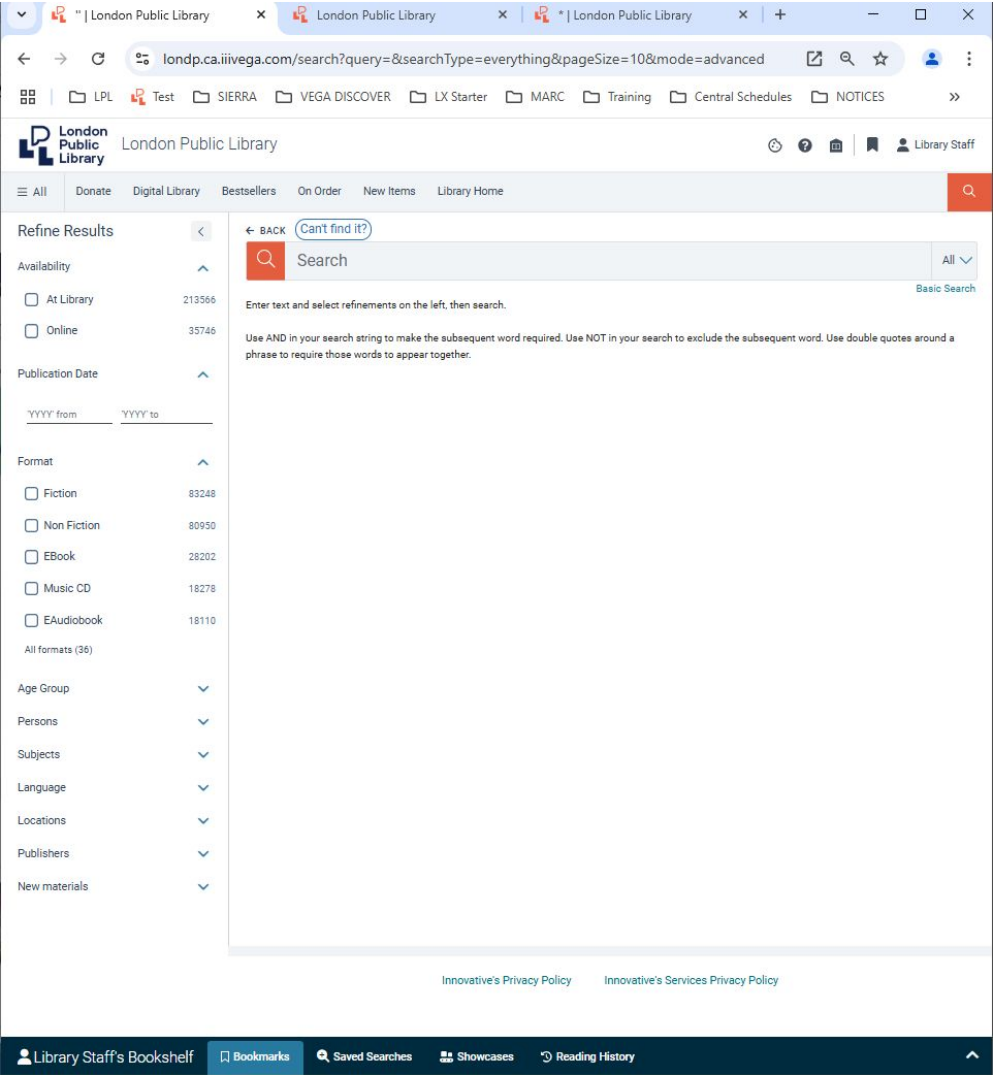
" | London Public Library
London Public Library
* | London Public Library

londp.ca.iiivega.com/search?query=&searchType=everything&pageSize=10&mode=advanced

LPL Test SIERRA VEGA DISCOVER LX Starter MARC Training Central Schedules NOTICES

London Public Library London Public Library

Library Staff

≡ All Donate Digital Library Bestsellers On Order New Items Library Home

Refine Results

Availability

At Library 213566

Online 35746

Publication Date

'YYYY' from 'YYYY' to

Format

Fiction 83248

Non Fiction 80950

EBook 28202

Music CD 18278

EAudiobook 18110

All formats (36)

Age Group

Persons

Subjects

Language

Locations

Publishers

New materials

← BACK Can't find it?

Search

All

Basic Search

Enter text and select refinements on the left, then search.

Use AND in your search string to make the subsequent word required. Use NOT in your search to exclude the subsequent word. Use double quotes around a phrase to require those words to appear together.

Innovative's Privacy Policy Innovative's Services Privacy Policy

Library Staff's Bookshelf Bookmarks Saved Searches Showcases Reading History